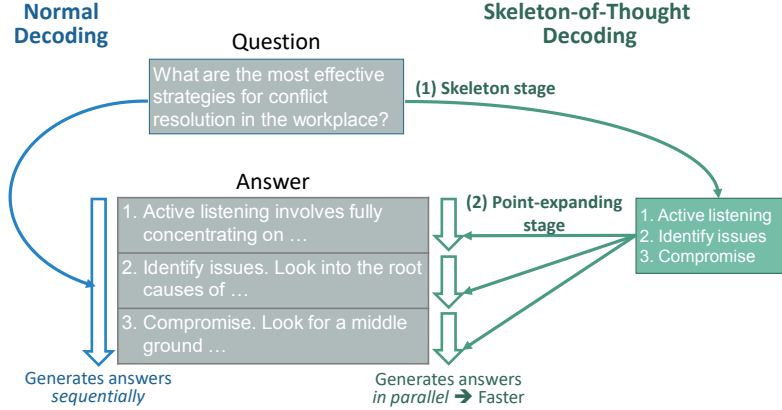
Normal Decoding

Skeleton-of-Thought Decoding

Question

What are the most effective strategies for conflict resolution in the workplace?

(1) Skeleton stage

Answer

1. Active listening involves fully concentrating on …

2. Identify issues. Look into the root causes of …

3. Compromise. Look for a middle ground …

(2) Point-expanding stage

1. Active listening
2. Identify issues
3. Compromise

Generates answers *sequentially*

Generates answers *in parallel* ➔ Faster